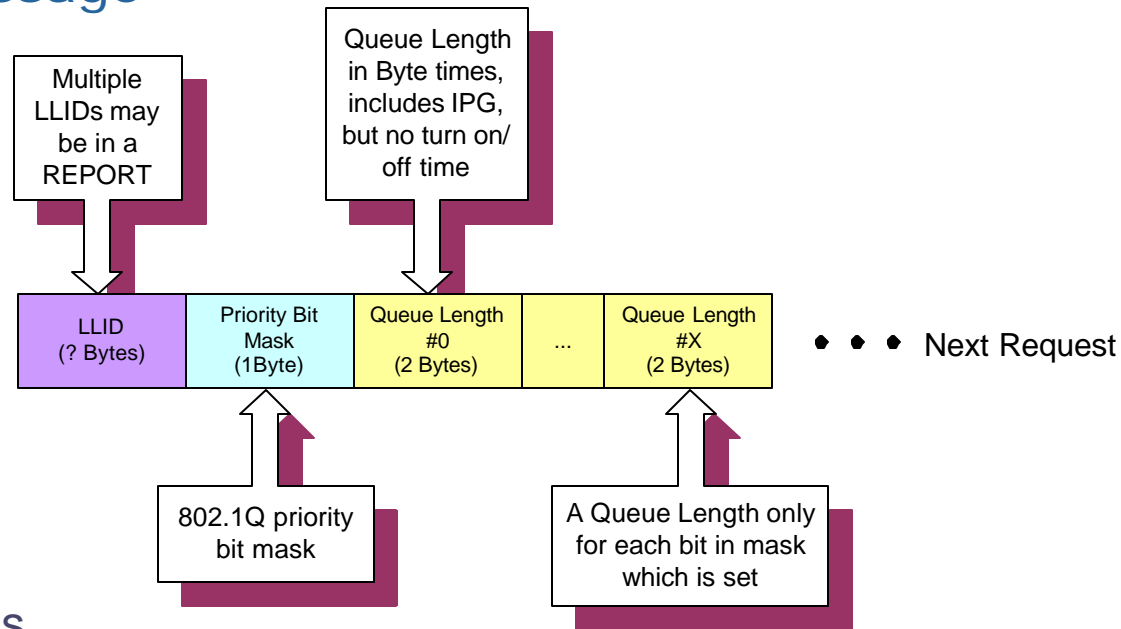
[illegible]

Multiple LLIDs may be in a REPORT

Queue Length in Byte times, includes IPG, but no turn on/ off time

| LLID (? Bytes) | Priority Bit Mask (1Byte) | Queue Length #0 (2 Bytes) | ... | Queue Length #X (2 Bytes) |
|---|---|---|---|---|

Next Request

802.1Q priority bit mask

A Queue Length only for each bit in mask which is set

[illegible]